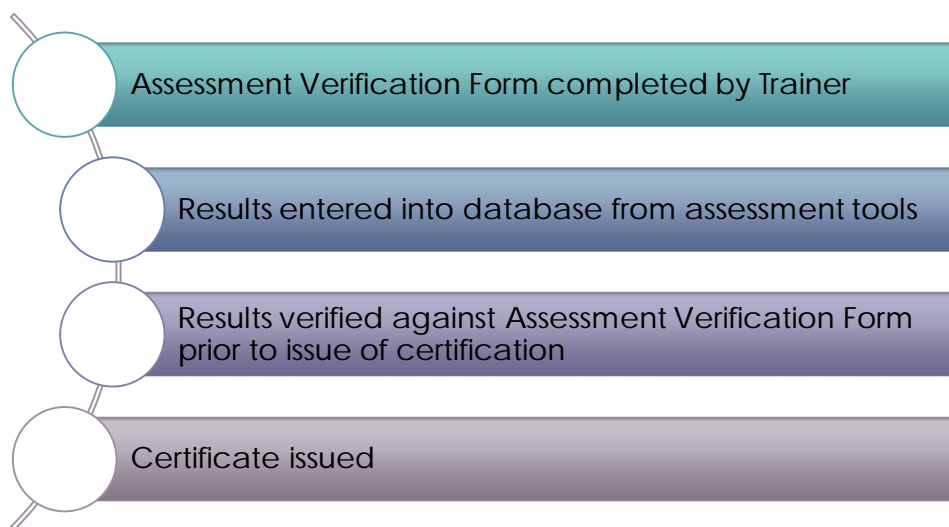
Assessment Verification Form completed by Trainer

Results entered into database from assessment tools

Results verified against Assessment Verification Form prior to issue of certification

Certificate issued